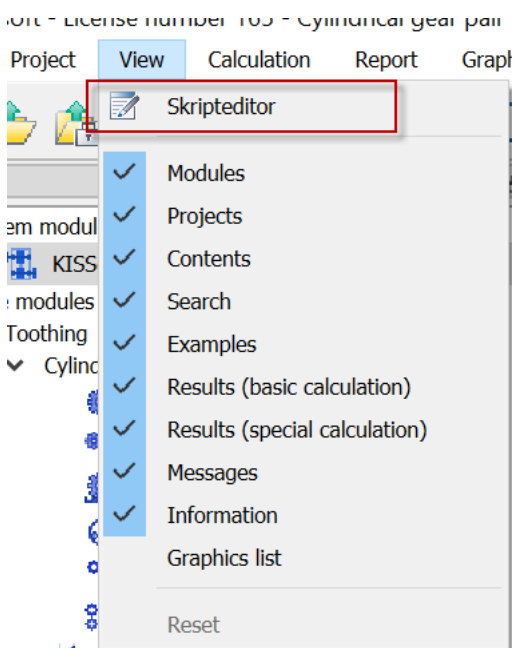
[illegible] - License number 105 - Cylindrical gear pair

Project View Calculation Report Graph

Skripteditor

Modules
Projects
Contents
Search
Examples
Results (basic calculation)
Results (special calculation)
Messages
Information
Graphics list

Reset

em modul
KISS
modules
Toothing
Cylind